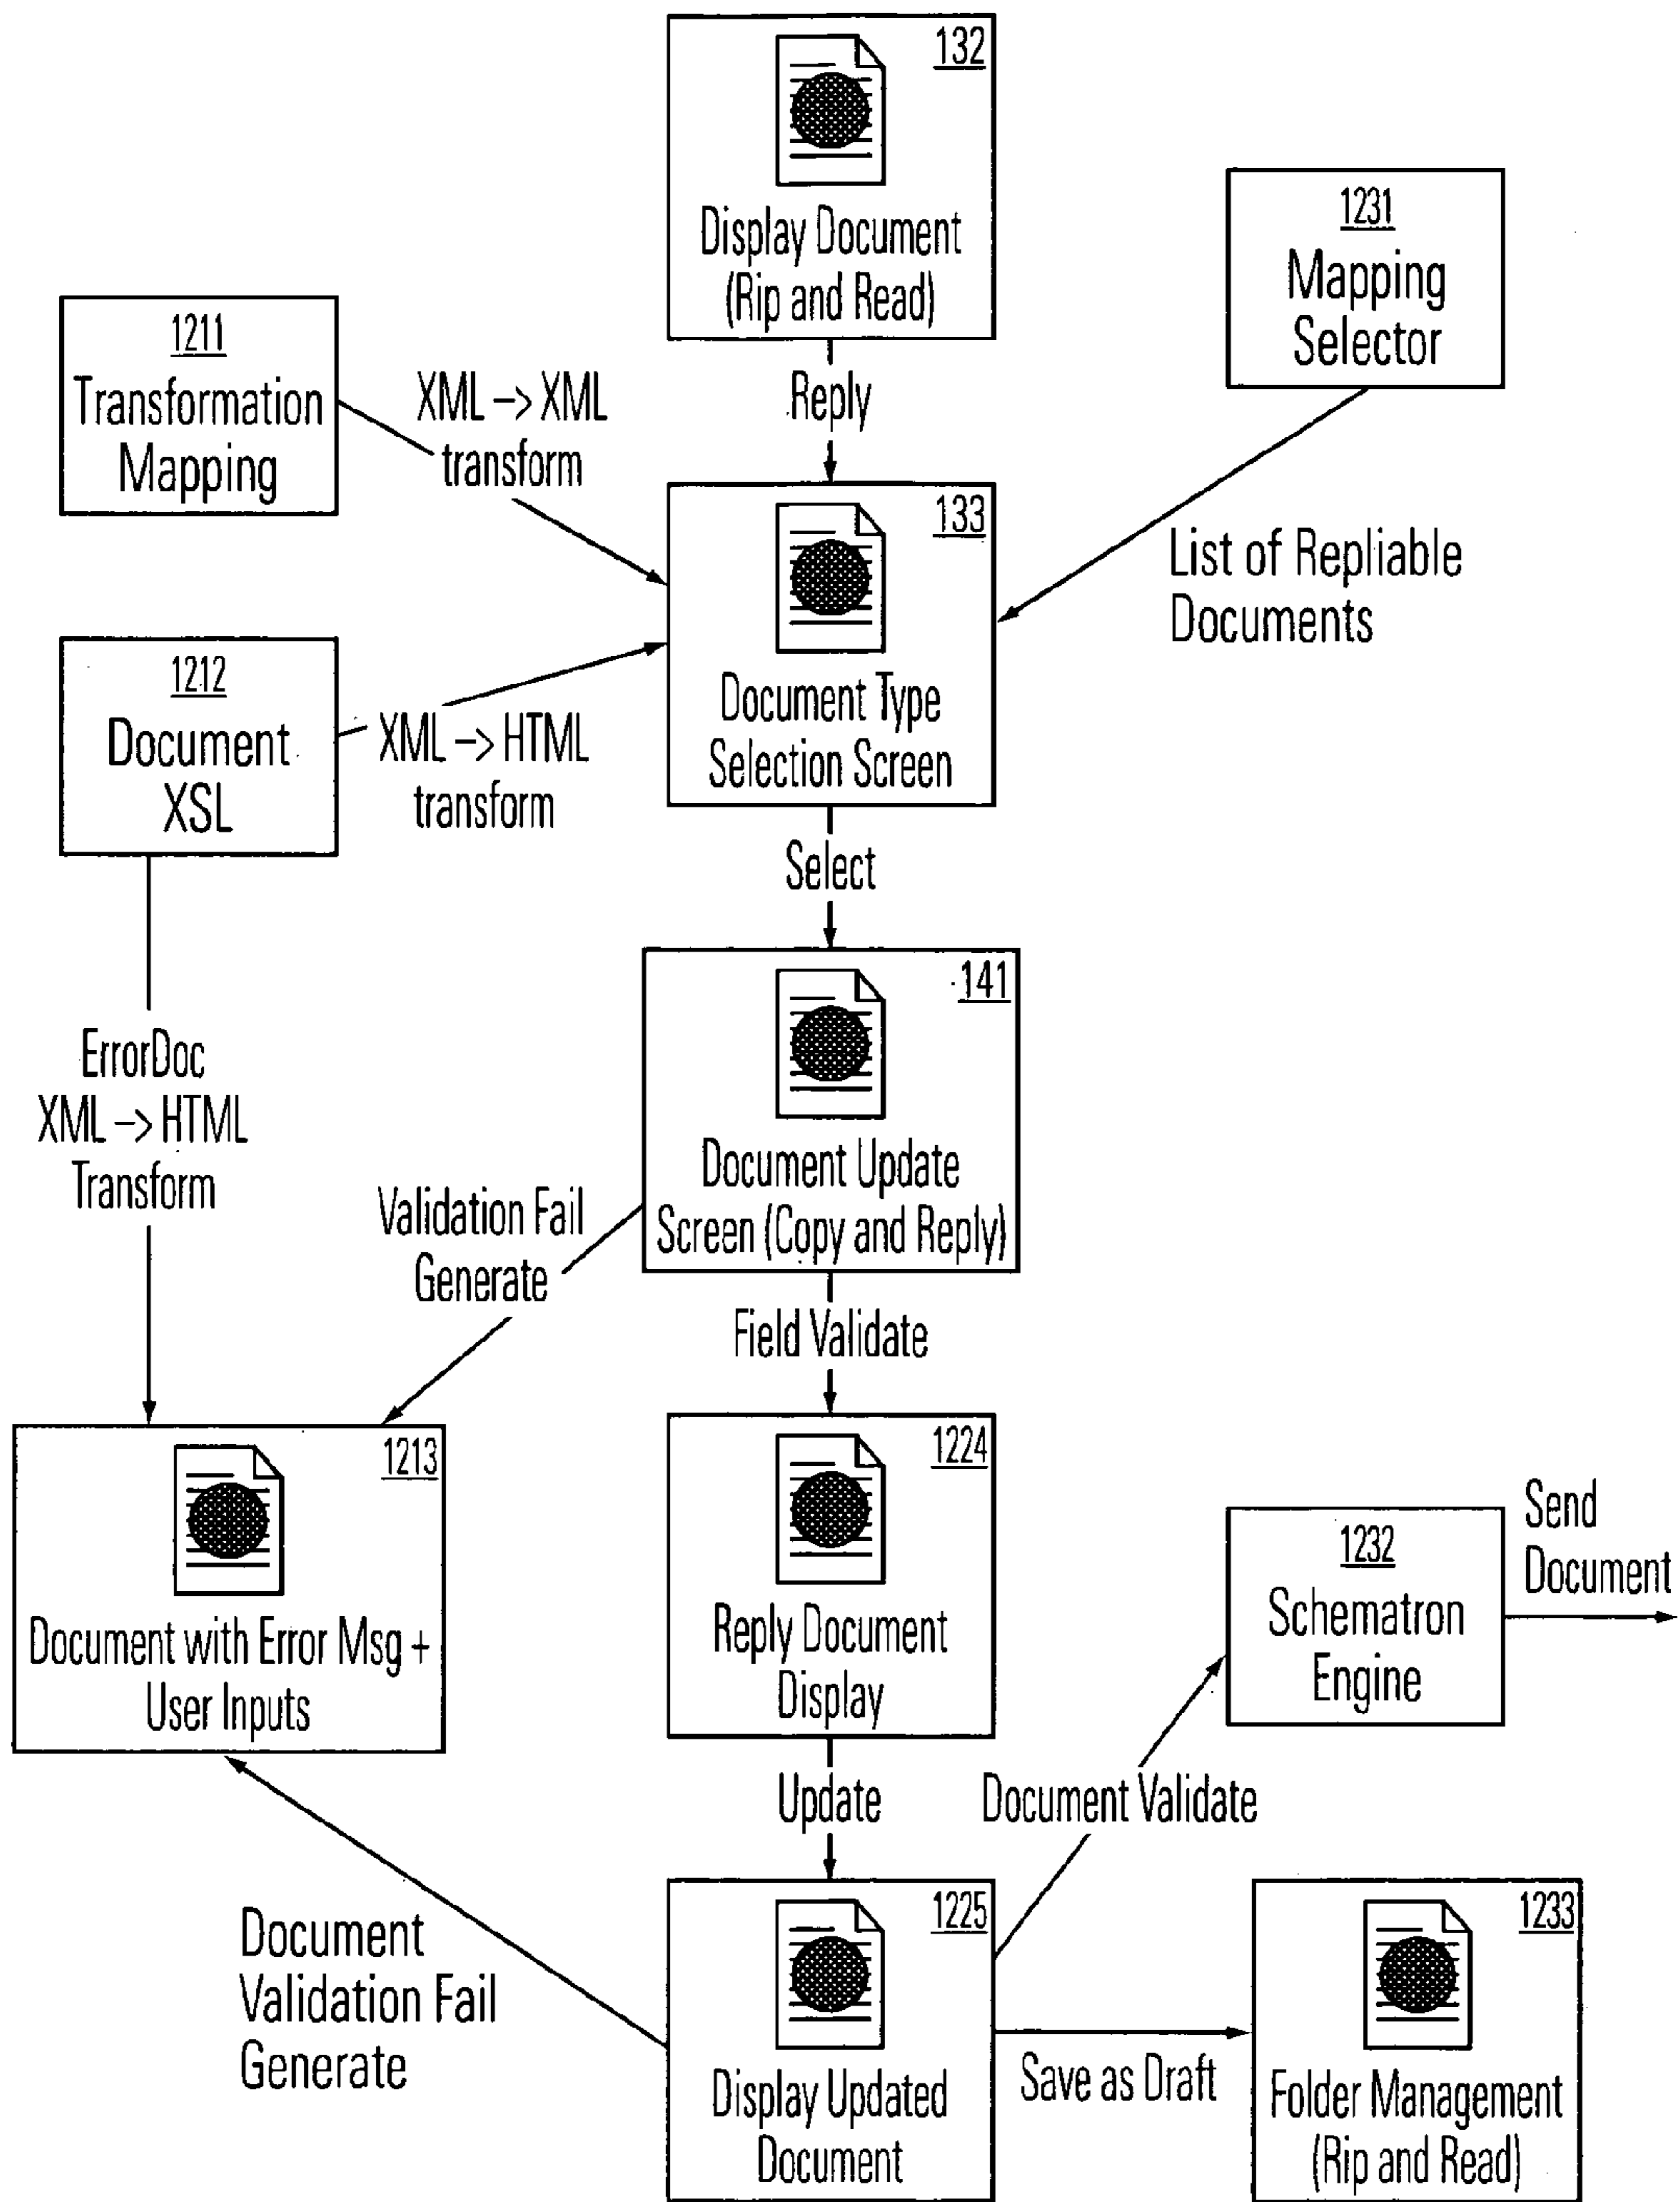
132
Display Document (Rip and Read)

1231
Mapping Selector

1211
Transformation Mapping

XML -> XML transform

Reply

133
Document Type Selection Screen

List of Repliable Documents

1212
Document XSL

XML -> HTML transform

Select

141
Document Update Screen (Copy and Reply)

ErrorDoc XML -> HTML Transform

Validation Fail Generate

Field Validate

1213
Document with Error Msg + User Inputs

1224
Reply Document Display

1232
Schematron Engine

Send Document

Update

Document Validate

Document Validation Fail Generate

1225
Display Updated Document

Save as Draft

1233
Folder Management (Rip and Read)